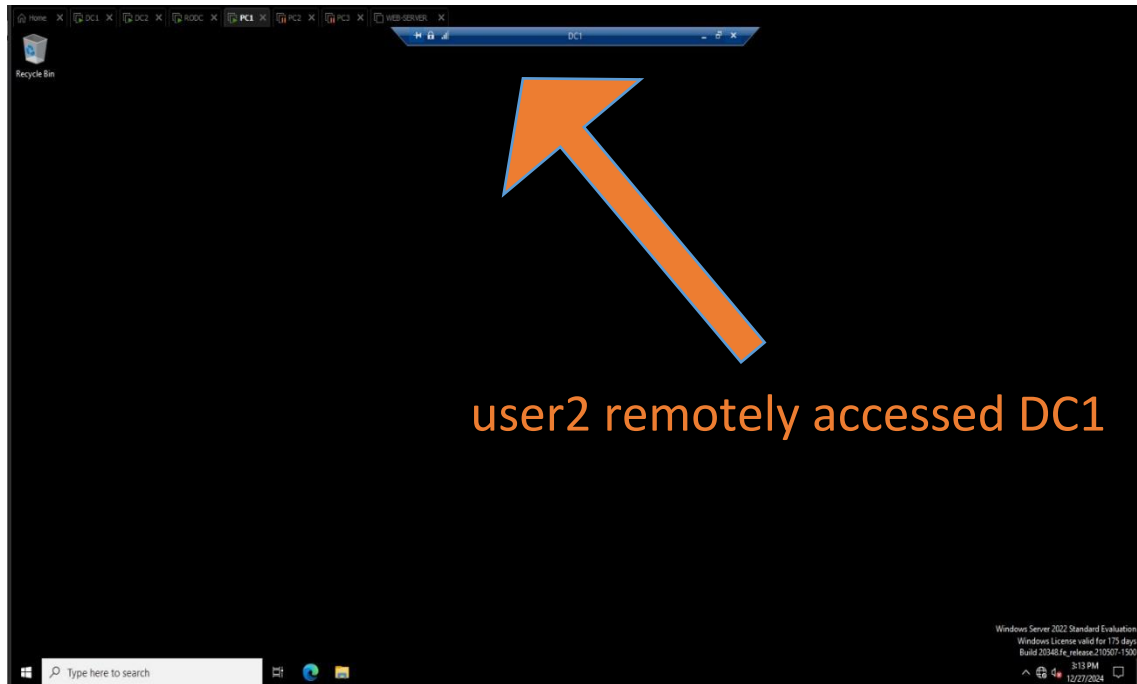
Home ✕ DC1 ✕ DC2 ✕ RODC ✕ PC1 ✕ PC2 ✕ PC3 ✕ WEB-SERVER ✕

DC1

Recycle Bin

user2 remotely accessed DC1

Windows Server 2022 Standard Evaluation
Windows License valid for 175 days
Build 20348.fe_release.210507-1500

Type here to search

3:13 PM
12/27/2024